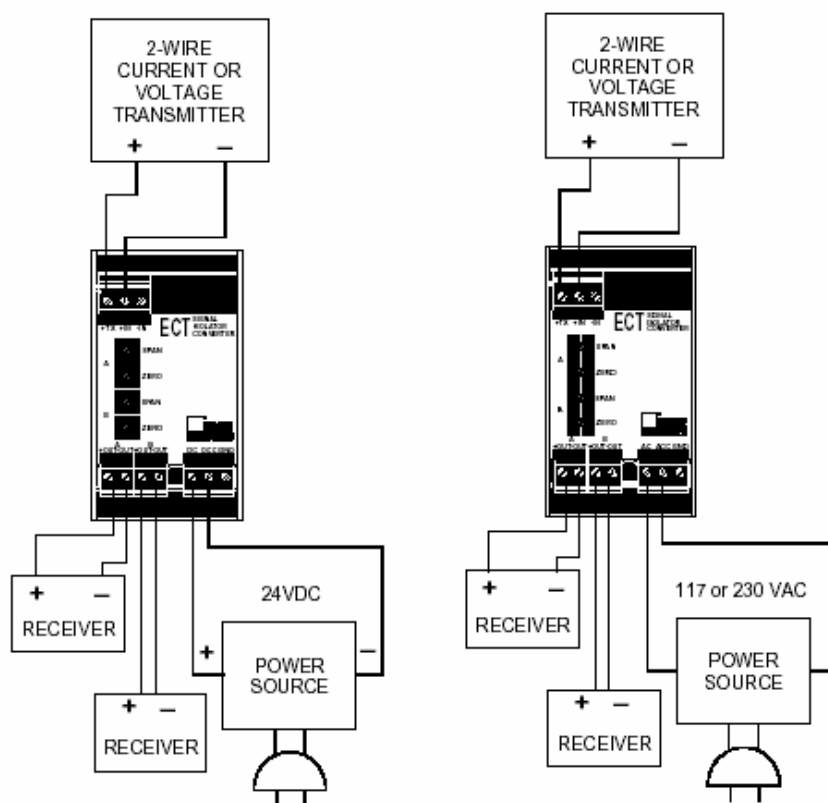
2-WIRE CURRENT OR VOLTAGE TRANSMITTER

+ –

+TX +IN -IN

ECT SIGNAL ISOLATOR CONVERTER

A SPAN
ZERO
B SPAN
ZERO

A +OUT -OUT B +OUT -OUT DC DCC GND

+ –
RECEIVER

24VDC

+ –
POWER SOURCE

+ –
RECEIVER

2-WIRE CURRENT OR VOLTAGE TRANSMITTER

+ –

+TX +IN -IN

ECT SIGNAL ISOLATOR CONVERTER

A SPAN
ZERO
B SPAN
ZERO

A +OUT -OUT B +OUT -OUT AC ACC GND

+ –
RECEIVER

117 or 230 VAC

POWER SOURCE

+ –
RECEIVER